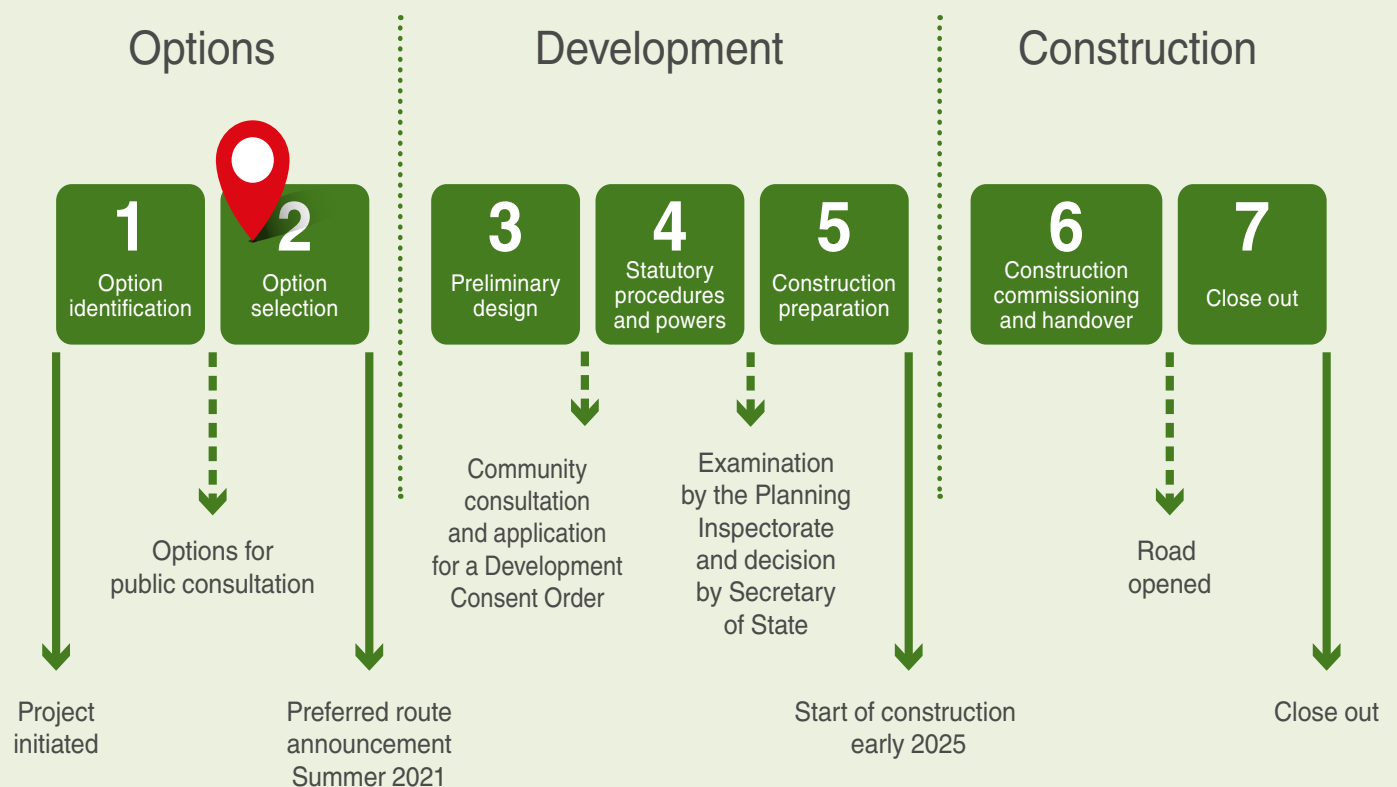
Options

Development

Construction

1
Option identification

2
Option selection

3
Preliminary design

4
Statutory procedures and powers

5
Construction preparation

6
Construction commissioning and handover

7
Close out

Options for public consultation

Community consultation and application for a Development Consent Order

Examination by the Planning Inspectorate and decision by Secretary of State

Road opened

Project initiated

Preferred route announcement Summer 2021

Start of construction early 2025

Close out